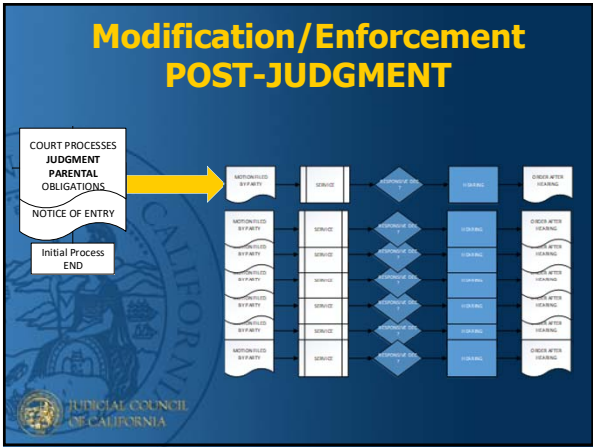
Modification/Enforcement POST-JUDGMENT

COURT PROCESSES JUDGMENT PARENTAL OBLIGATIONS

NOTICE OF ENTRY

Initial Process END

MOTION FILED BY PARTY

SERVICE

RESPONSIVE DEC. ?

HEARING

ORDER AFTER HEARING

MOTION FILED BY PARTY

SERVICE

RESPONSIVE DEC. ?

HEARING

ORDER AFTER HEARING

MOTION FILED BY PARTY

SERVICE

RESPONSIVE DEC. ?

HEARING

ORDER AFTER HEARING

MOTION FILED BY PARTY

SERVICE

RESPONSIVE DEC. ?

HEARING

ORDER AFTER HEARING

MOTION FILED BY PARTY

SERVICE

RESPONSIVE DEC. ?

HEARING

ORDER AFTER HEARING

MOTION FILED BY PARTY

SERVICE

RESPONSIVE DEC. ?

HEARING

ORDER AFTER HEARING

MOTION FILED BY PARTY

SERVICE

RESPONSIVE DEC. ?

HEARING

ORDER AFTER HEARING

CALIFORNIA

JUDICIAL COUNCIL OF CALIFORNIA